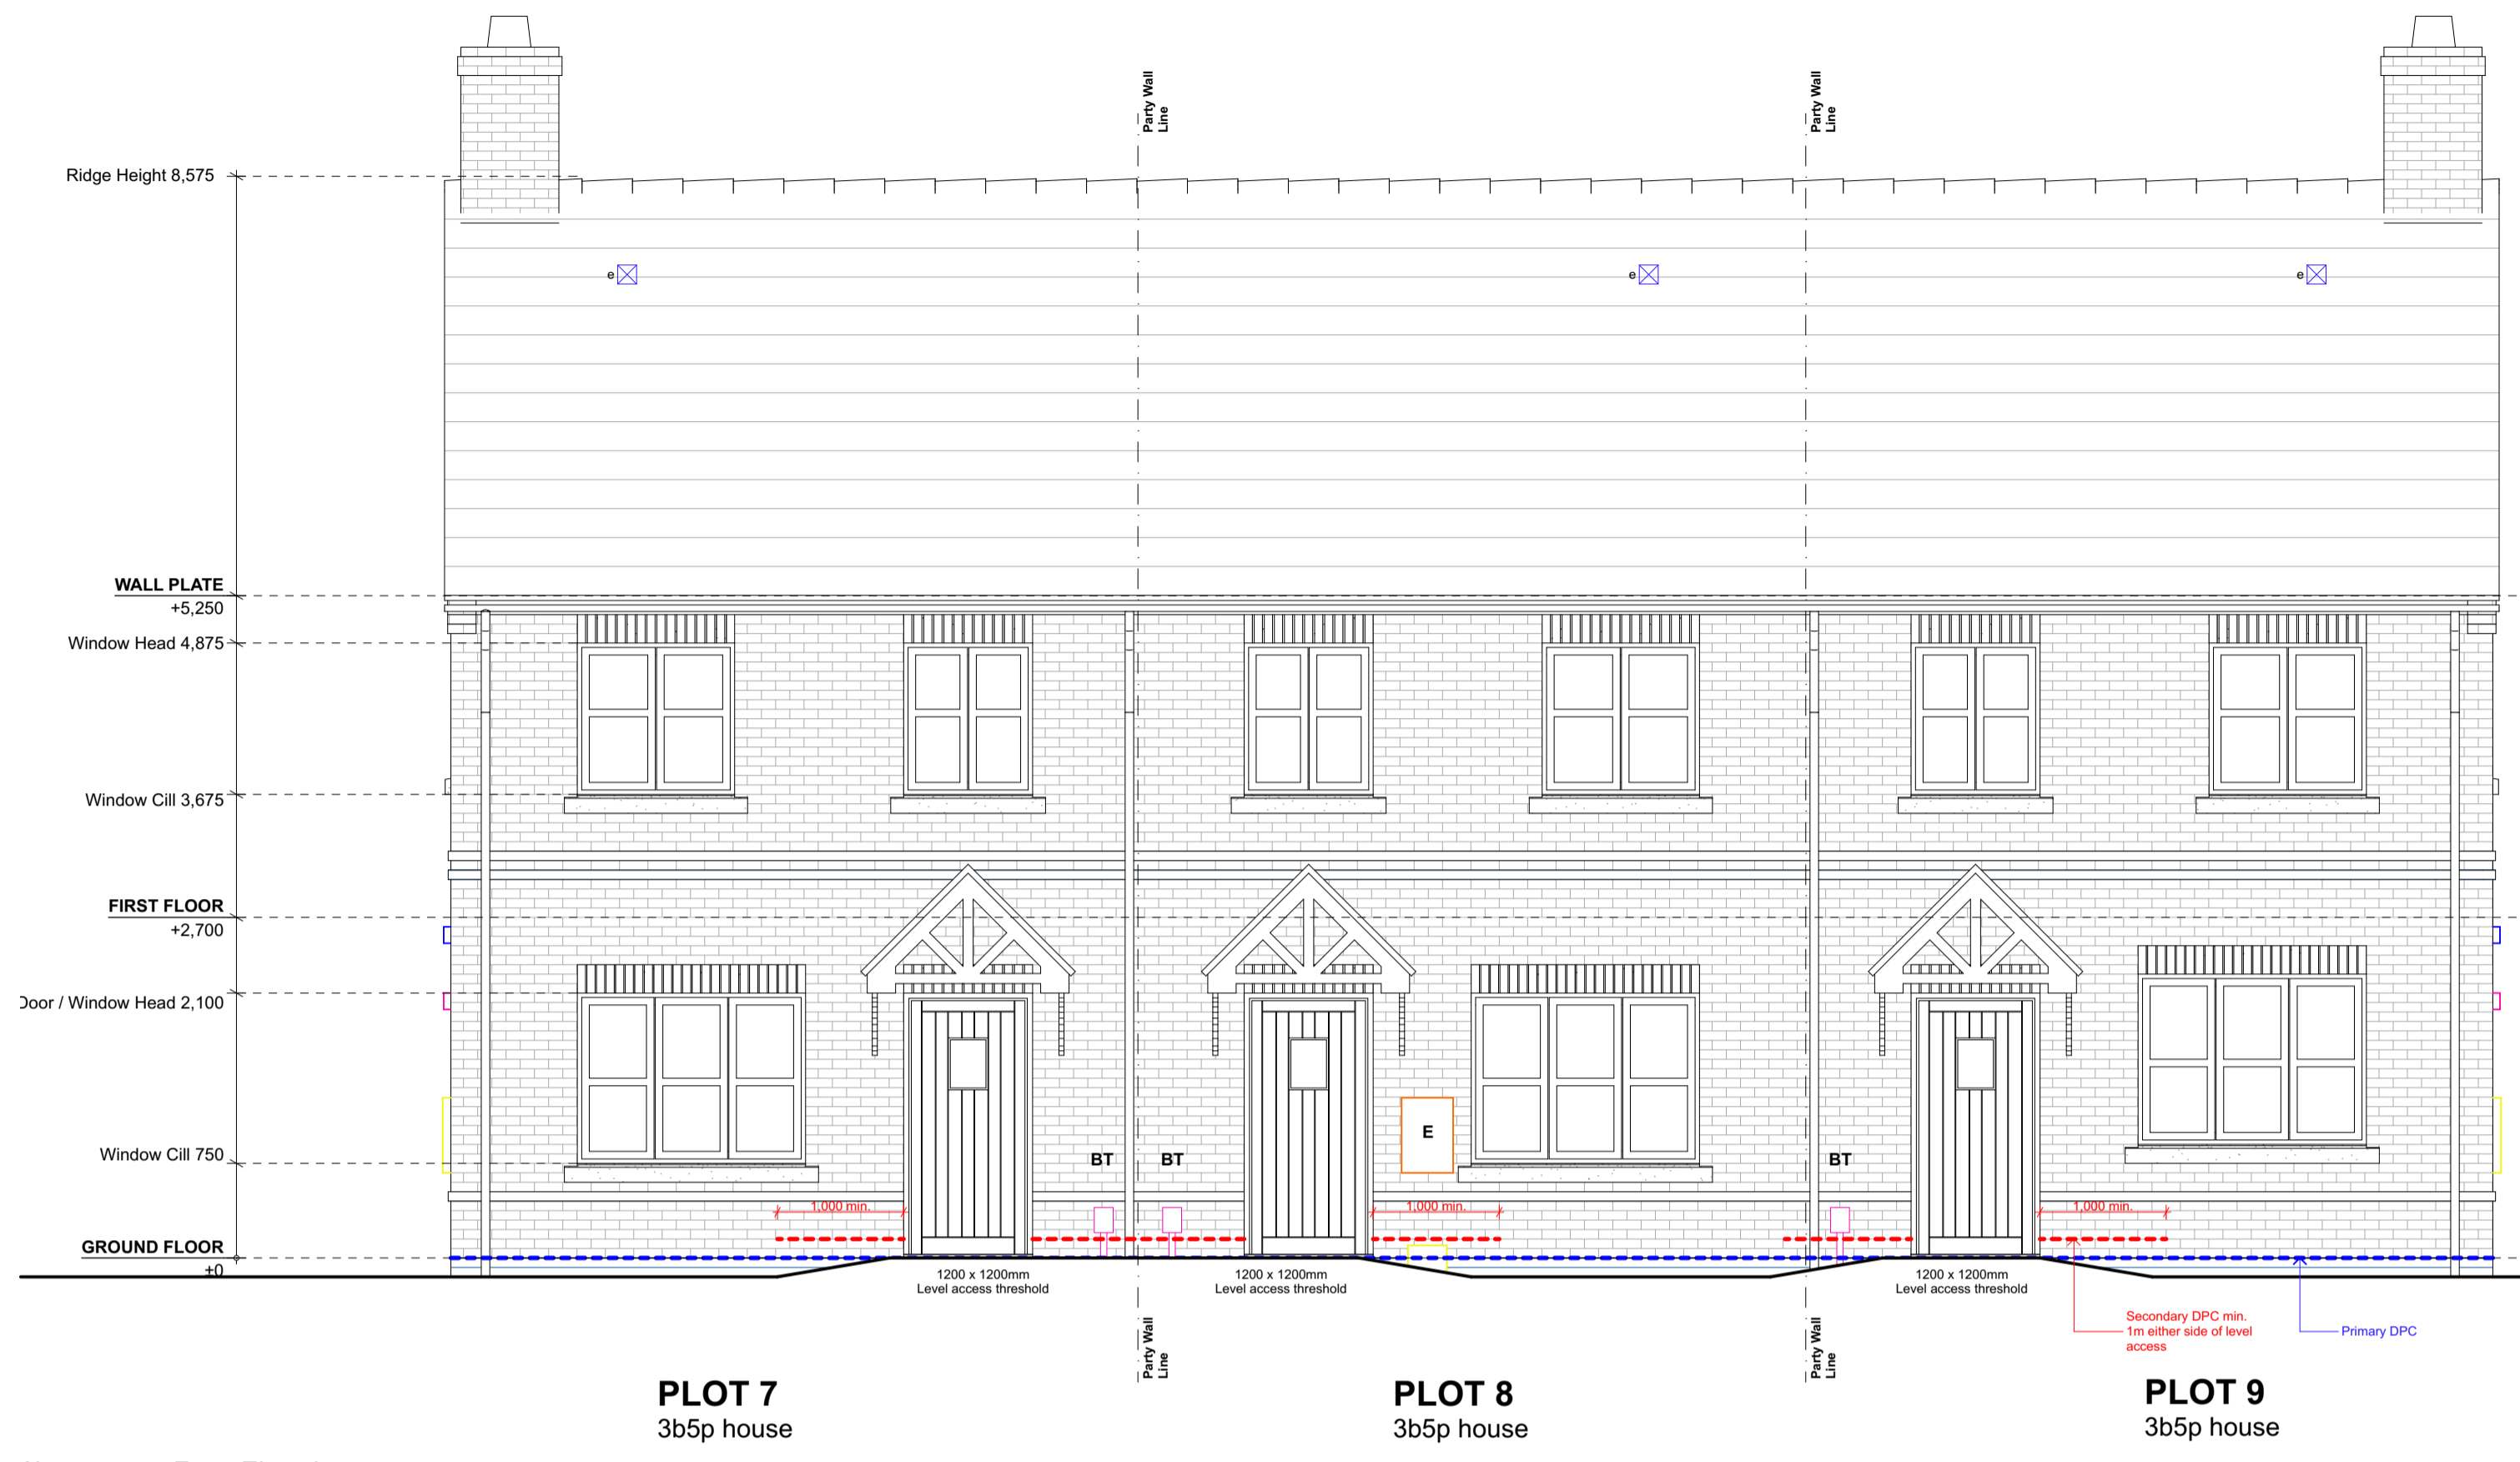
Party Wall Line

Party Wall Line

Ridge Height 8,575

e

e

e

WALL PLATE
+5,250

Window Head 4,875

Window Cill 3,675

FIRST FLOOR
+2,700

Door / Window Head 2,100

Window Cill 750

GROUND FLOOR
+0

E

BT

BT

BT

1,000 min.

1,000 min.

1,000 min.

1200 x 1200mm
Level access threshold

1200 x 1200mm
Level access threshold

1200 x 1200mm
Level access threshold

Secondary DPC min. 1m either side of level access

Primary DPC

Party Wall Line

Party Wall Line

PLOT 7
3b5p house

PLOT 8
3b5p house

PLOT 9
3b5p house